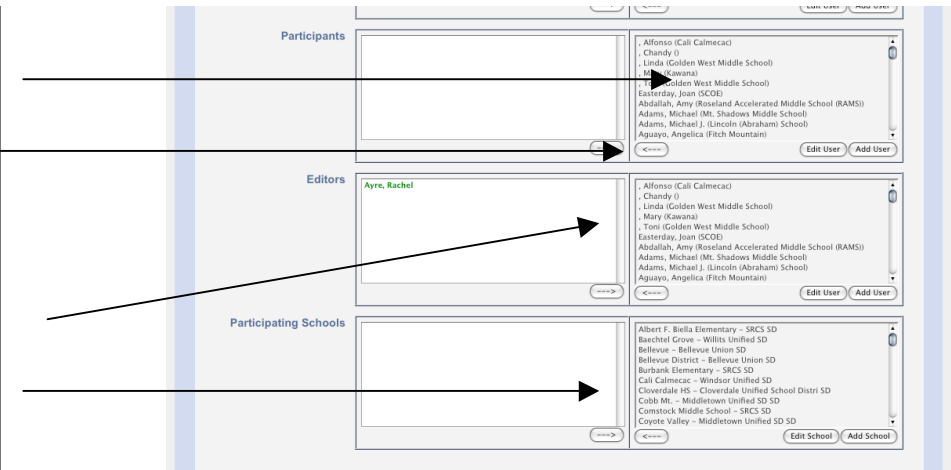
Edit User Add User

Participants

, Alfonso (Cali Calmecac)
, Chandy ()
, Linda (Golden West Middle School)
, M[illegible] (Kawana)
, T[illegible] (Golden West Middle School)
Easterday, Joan (SCOE)
Abdallah, Amy (Roseland Accelerated Middle School (RAMS))
Adams, Michael (Mt. Shadows Middle School)
Adams, Michael J. (Lincoln (Abraham) School)
Aguayo, Angelica (Fitch Mountain)

<---
Edit User Add User

Editors

Ayre, Rachel

, Alfonso (Cali Calmecac)
, Chandy ()
, Linda (Golden West Middle School)
, Mary (Kawana)
, Toni (Golden West Middle School)
Easterday, Joan (SCOE)
Abdallah, Amy (Roseland Accelerated Middle School (RAMS))
Adams, Michael (Mt. Shadows Middle School)
Adams, Michael J. (Lincoln (Abraham) School)
Aguayo, Angelica (Fitch Mountain)

--->
<---
Edit User Add User

Participating Schools

Albert F. Biella Elementary - SRCS SD
Baechtel Grove - Willits Unified SD
Bellevue - Bellevue Union SD
Bellevue District - Bellevue Union SD
Burbank Elementary - SRCS SD
Cali Calmecac - Windsor Unified SD
Cloverdale HS - Cloverdale Unified School Distri SD
Cobb Mt. - Middletown Unified SD SD
Comstock Middle School - SRCS SD
Coyote Valley - Middletown Unified SD SD

--->
<---
Edit School Add School